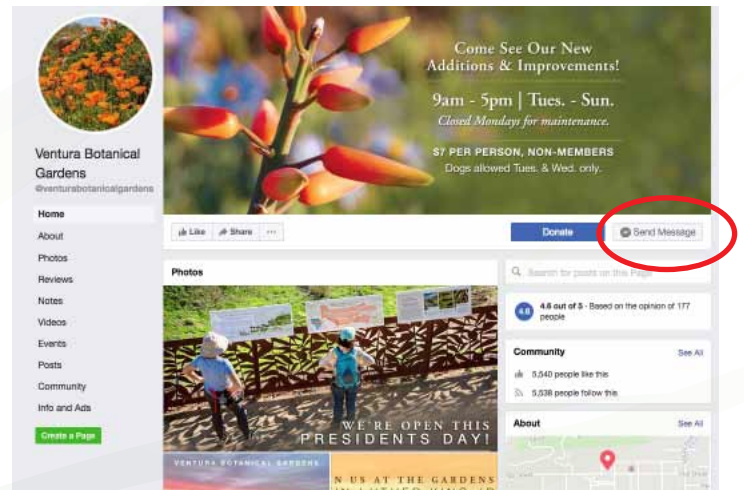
Ventura Botanical Gardens
@venturabotanicalgardens

Home
About
Photos
Reviews
Notes
Videos
Events
Posts
Community
Info and Ads

Create a Page

Come See Our New Additions & Improvements!

9am - 5pm | Tues. - Sun.
Closed Mondays for maintenance.

$7 PER PERSON, NON-MEMBERS
Dogs allowed Tues. & Wed. only.

Like
Share
···
Donate
Send Message

Photos

WE'RE OPEN THIS PRESIDENTS DAY!

VENTURA BOTANICAL GARDENS
N US AT THE GARDENS
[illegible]

Search for posts on this Page

4.6
4.6 out of 5 · Based on the opinion of 177 people

Community
See All
5,540 people like this
5,538 people follow this

About
See All